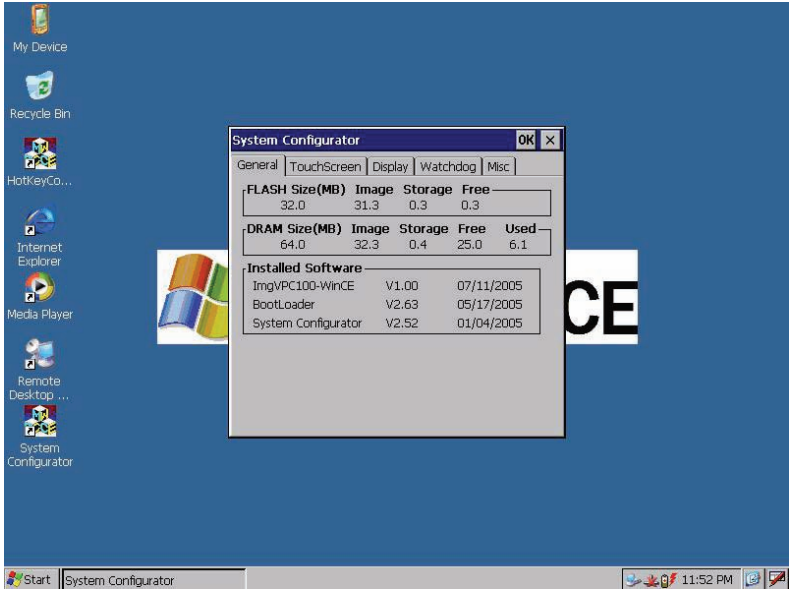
My Device

Recycle Bin

HotKeyCo...

Internet Explorer

Media Player

Remote Desktop ...

System Configurator

System Configurator OK ×

General | TouchScreen | Display | Watchdog | Misc

FLASH Size(MB) Image Storage Free
32.0 31.3 0.3 0.3

DRAM Size(MB) Image Storage Free Used
64.0 32.3 0.4 25.0 6.1

Installed Software

| | | |
|---|---|---|
| ImgVPC100-WinCE | V1.00 | 07/11/2005 |
| BootLoader | V2.63 | 05/17/2005 |
| System Configurator | V2.52 | 01/04/2005 |

CE

Start System Configurator 11:52 PM